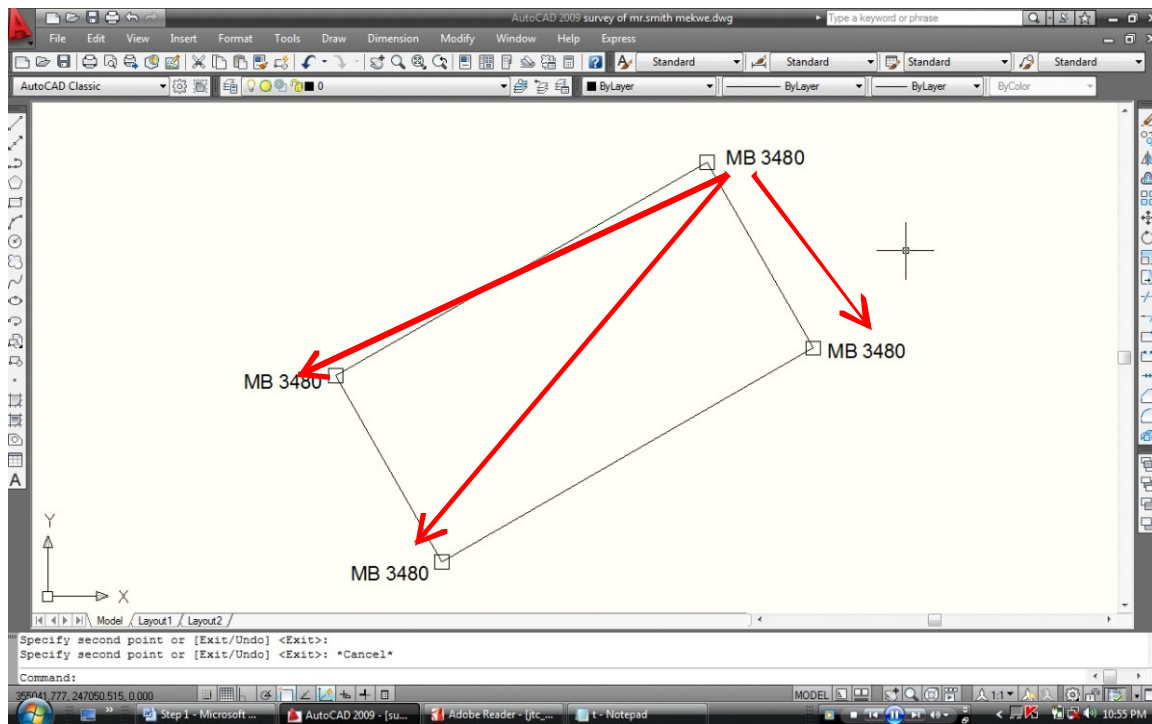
AutoCAD 2009 survey of mr.smith mekwe.dwg
Type a keyword or phrase
File Edit View Insert Format Tools Draw Dimension Modify Window Help Express
Standard Standard Standard Standard
AutoCAD Classic
0
ByLayer ByLayer ByLayer ByColor

MB 3480
MB 3480
MB 3480
MB 3480

Y
X
Model Layout1 Layout2

Specify second point or [Exit/Undo] <Exit>:
Specify second point or [Exit/Undo] <Exit>: *Cancel*

Command:
355041.777, 247050.515, 0.000
MODEL 1:1
Step 1 - Microsoft ... AutoCAD 2009 - [su... Adobe Reader - [jtc_... t - Notepad
10:55 PM